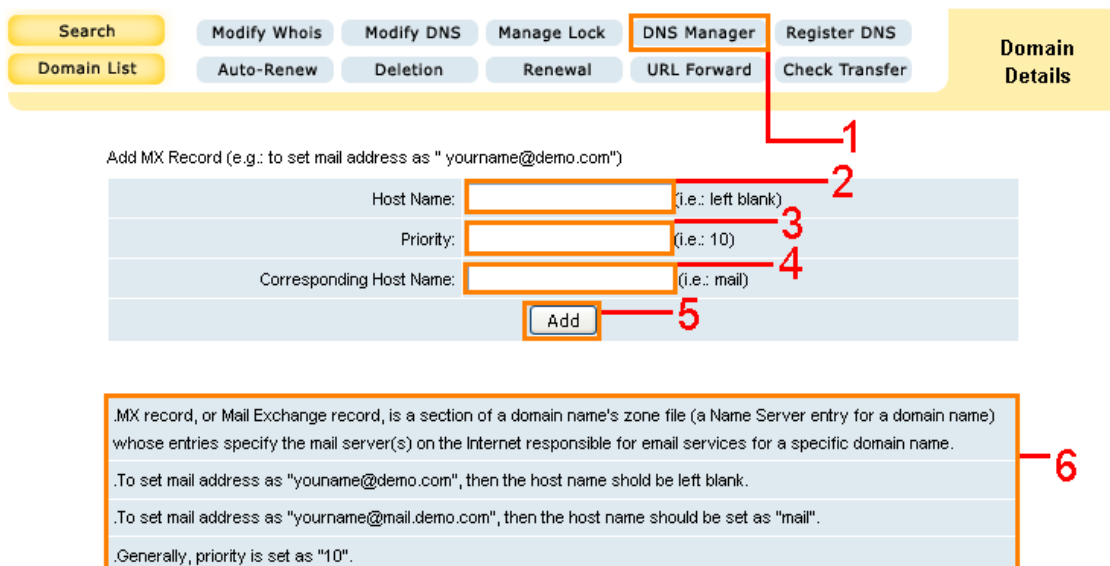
Search
Domain List

Modify Whois | Modify DNS | Manage Lock | DNS Manager | Register DNS
Auto-Renew | Deletion | Renewal | URL Forward | Check Transfer

Domain Details

1

Add MX Record (e.g.: to set mail address as " yourname@demo.com")

| | |
|---|---|
| Host Name: | (i.e.: left blank) |
| Priority: | (i.e.: 10) |
| Corresponding Host Name: | (i.e.: mail) |
| Add | |

2
3
4
5

.MX record, or Mail Exchange record, is a section of a domain name's zone file (a Name Server entry for a domain name) whose entries specify the mail server(s) on the Internet responsible for email services for a specific domain name.

.To set mail address as "youname@demo.com", then the host name shold be left blank.

.To set mail address as "yourname@mail.demo.com", then the host name should be set as "mail".

.Generally, priority is set as "10".

6